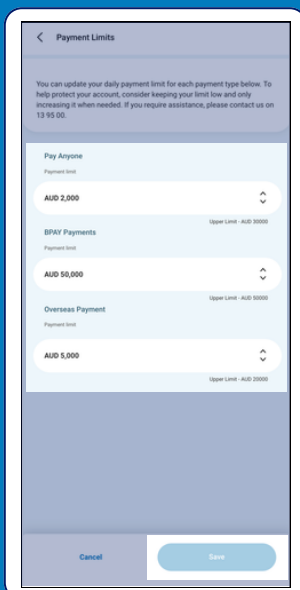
Payment Limits

You can update your daily payment limit for each payment type below. To help protect your account, consider keeping your limit low and only increasing it when needed. If you require assistance, please contact us on 13 95 00.

Pay Anyone

Payment limit

AUD 2,000

Upper Limit - AUD 30000

BPAY Payments

Payment limit

AUD 50,000

Upper Limit - AUD 50000

Overseas Payment

Payment limit

AUD 5,000

Upper Limit - AUD 20000

Cancel

Save